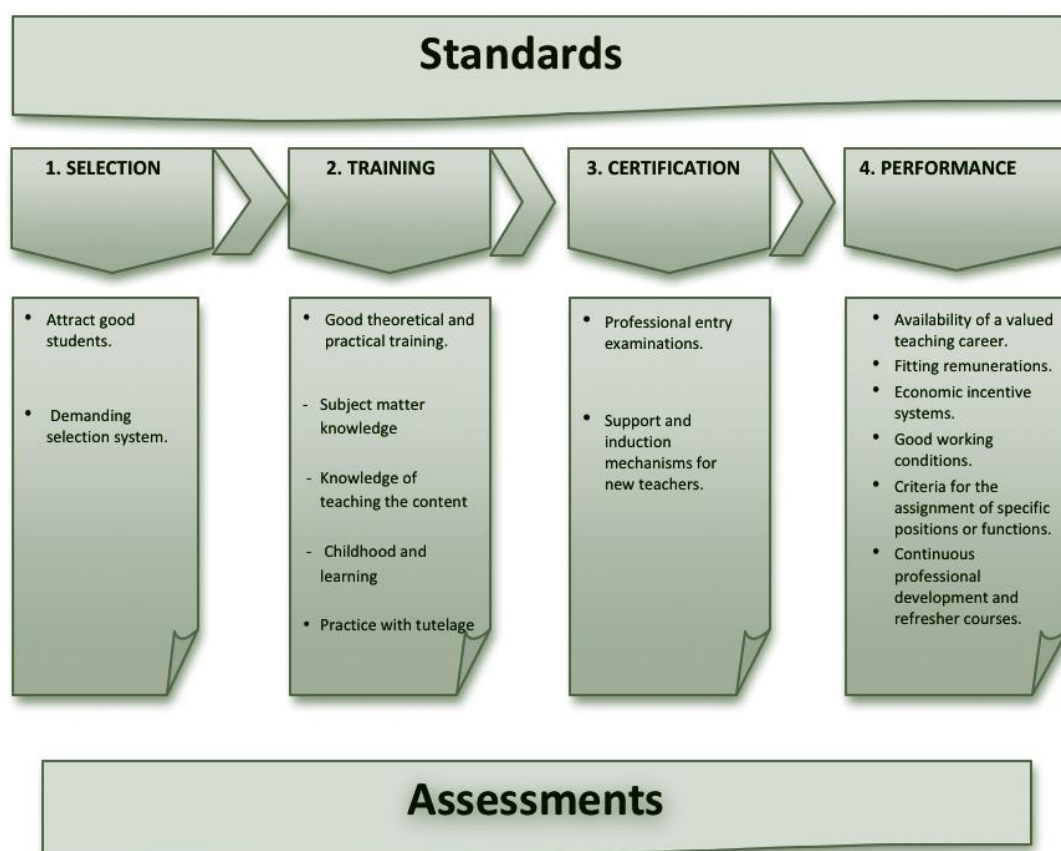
Standards

1. SELECTION

2. TRAINING

3. CERTIFICATION

4. PERFORMANCE

- Attract good students.
- Demanding selection system.

- Good theoretical and practical training.
- Subject matter knowledge
- Knowledge of teaching the content
- Childhood and learning
- Practice with tutelage

- Professional entry examinations.
- Support and induction mechanisms for new teachers.

- Availability of a valued teaching career.
- Fitting remunerations.
- Economic incentive systems.
- Good working conditions.
- Criteria for the assignment of specific positions or functions.
- Continuous professional development and refresher courses.

Assessments